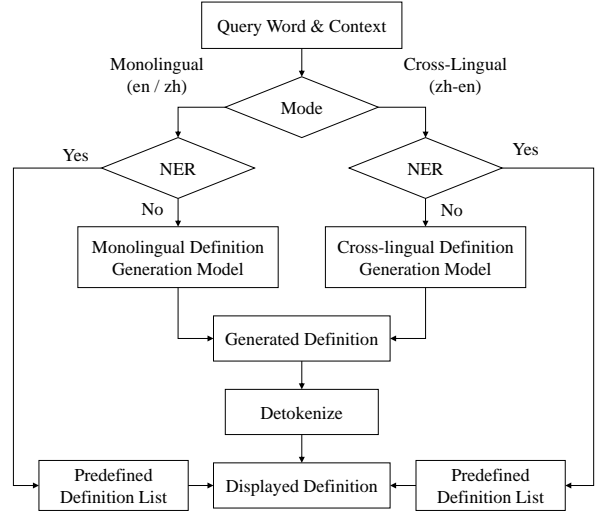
Query Word & Context

Monolingual (en / zh)

Cross-Lingual (zh-en)

Mode

Yes

NER

No

NER

Yes

No

Monolingual Definition Generation Model

Cross-lingual Definition Generation Model

Generated Definition

Detokenize

Predefined Definition List

Displayed Definition

Predefined Definition List